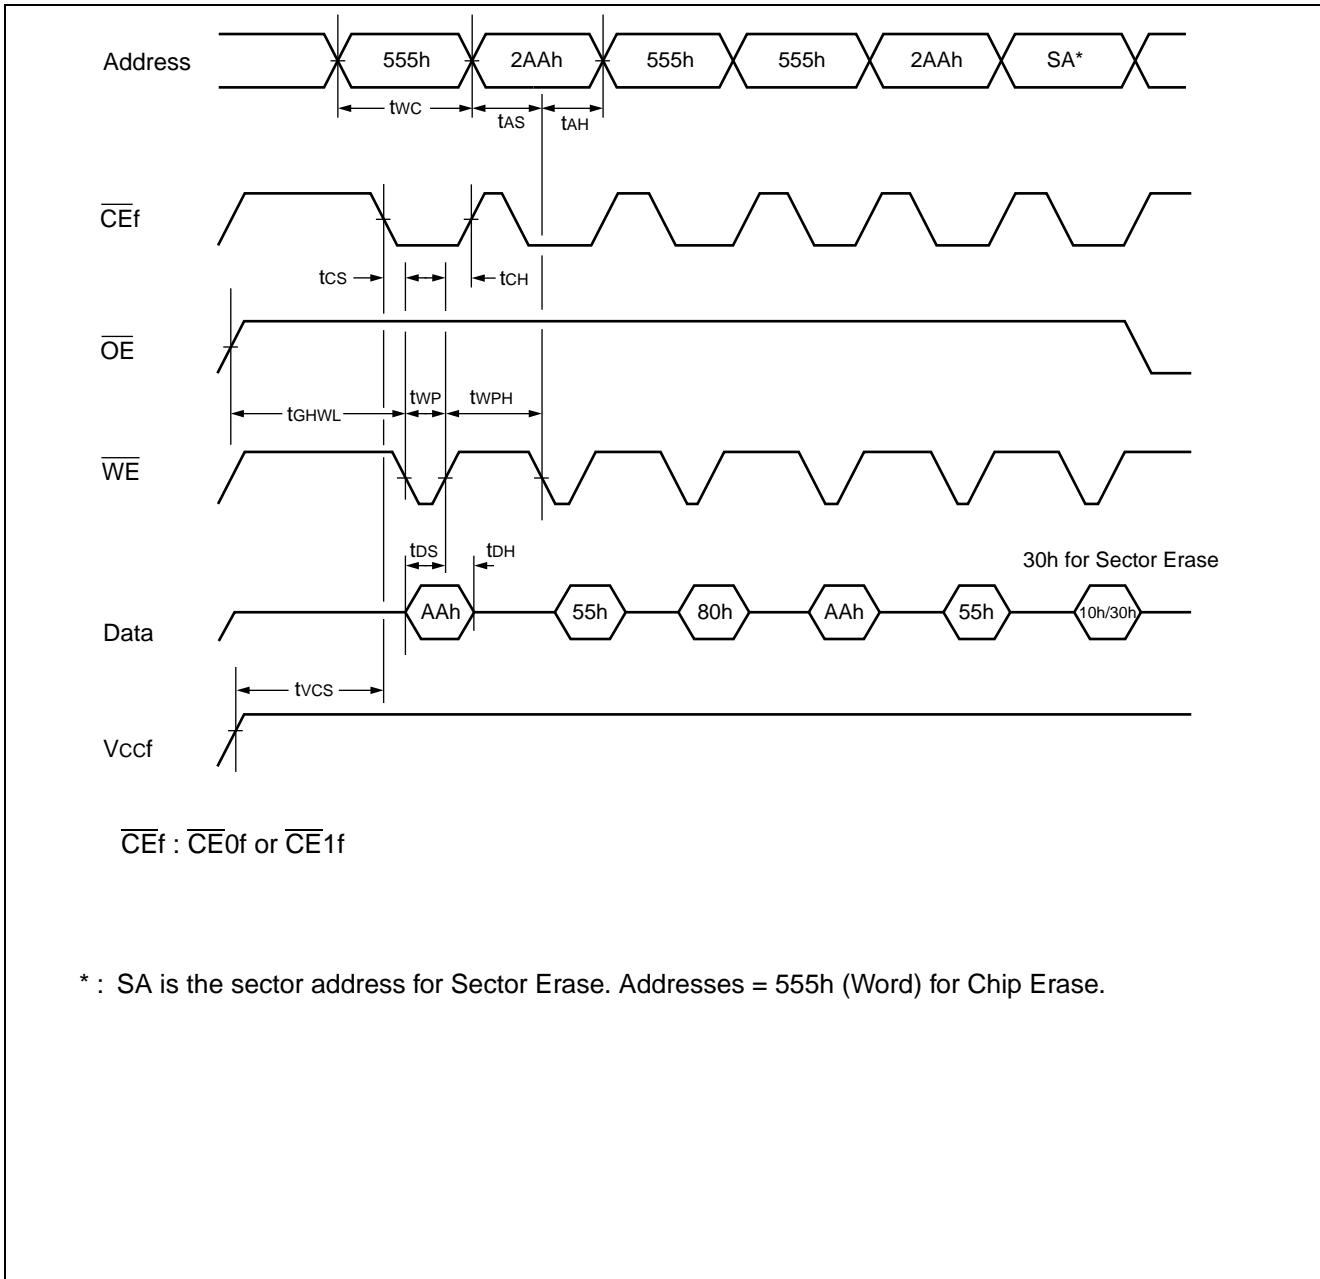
Address

555h

2AAh

555h

555h

2AAh

SA*

$t_{WC}$

$t_{AS}$

$t_{AH}$

$\overline{CE}f$

$t_{CS}$

$t_{CH}$

$\overline{OE}$

$t_{GHWL}$

$t_{WP}$

$t_{WPH}$

$\overline{WE}$

$t_{DS}$

$t_{DH}$

30h for Sector Erase

Data

AAh

55h

80h

AAh

55h

10h/30h

$t_{VCS}$

Vccf

$\overline{CE}f$ : $\overline{CE}0f$ or $\overline{CE}1f$

* : SA is the sector address for Sector Erase. Addresses = 555h (Word) for Chip Erase.